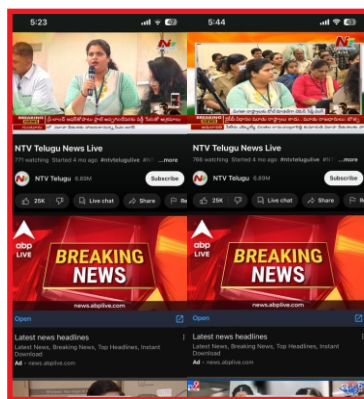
5:23

BREAKING

NTV Telugu News Live

771 watching Started 4 mo ago #ntvtelugulive #N ...more

NTV Telugu 6.69M

Subscribe

25K

Live chat

Share

abp LIVE

BREAKING NEWS

news.abplive.com

Open

Latest news headlines

Latest News, Breaking News, Top Headlines, Instant Download

Ad · news.abplive.com

5:44

BREAKING

NTV Telugu News Live

766 watching Started 4 mo ago #ntvtelugulive #ntvtelugu ...more

NTV Telugu 6.69M

Subscribe

25K

Live chat

Share

abp LIVE

BREAKING NEWS

news.abplive.com

Open

Latest news headlines

Latest News, Breaking News, Top Headlines, Instant Download

Ad · news.abplive.com